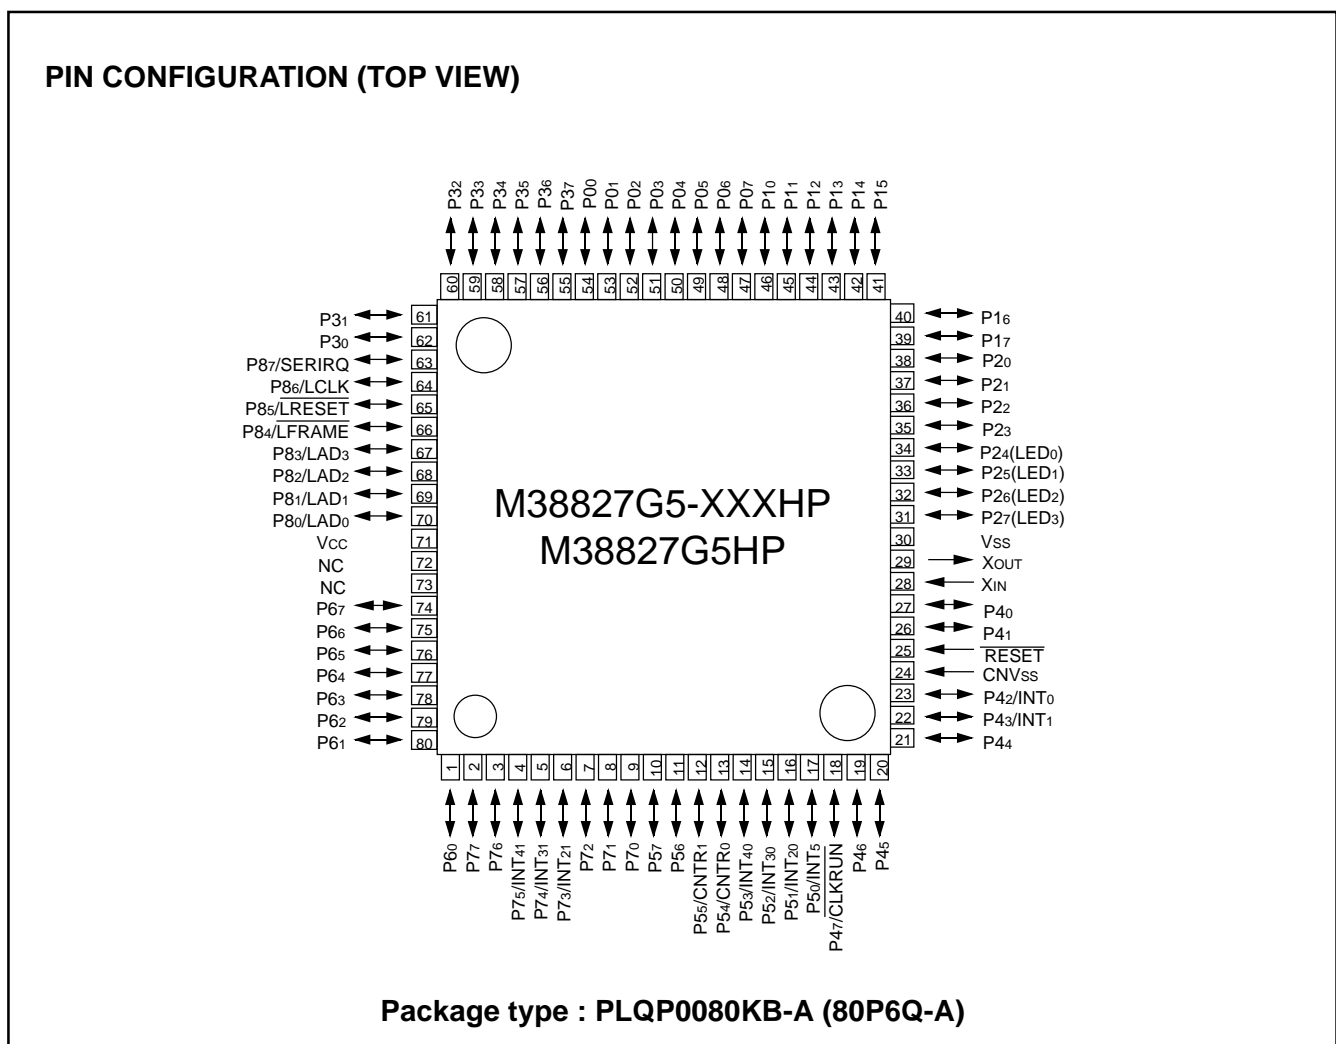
PIN CONFIGURATION (TOP VIEW)

P3$_2$ P3$_3$ P3$_4$ P3$_5$ P3$_6$ P3$_7$ P0$_0$ P0$_1$ P0$_2$ P0$_3$ P0$_4$ P0$_5$ P0$_6$ P0$_7$ P1$_0$ P1$_1$ P1$_2$ P1$_3$ P1$_4$ P1$_5$

60 59 58 57 56 55 54 53 52 51 50 49 48 47 46 45 44 43 42 41

P3$_1$ 61
P3$_0$ 62
P8$_7$/SERIRQ 63
P8$_6$/LCLK 64
P8$_5$/$\overline{LRESET}$ 65
P8$_4$/$\overline{LFRAME}$ 66
P8$_3$/LAD$_3$ 67
P8$_2$/LAD$_2$ 68
P8$_1$/LAD$_1$ 69
P8$_0$/LAD$_0$ 70
V$_{CC}$ 71
NC 72
NC 73
P6$_7$ 74
P6$_6$ 75
P6$_5$ 76
P6$_4$ 77
P6$_3$ 78
P6$_2$ 79
P6$_1$ 80

M38827G5-XXXHP
M38827G5HP

40 P1$_6$
39 P1$_7$
38 P2$_0$
37 P2$_1$
36 P2$_2$
35 P2$_3$
34 P2$_4$(LED$_0$)
33 P2$_5$(LED$_1$)
32 P2$_6$(LED$_2$)
31 P2$_7$(LED$_3$)
30 V$_{SS}$
29 X$_{OUT}$
28 X$_{IN}$
27 P4$_0$
26 P4$_1$
25 $\overline{RESET}$
24 CNV$_{SS}$
23 P4$_2$/INT$_0$
22 P4$_3$/INT$_1$
21 P4$_4$

1 2 3 4 5 6 7 8 9 10 11 12 13 14 15 16 17 18 19 20

P6$_0$ P7$_7$ P7$_6$ P7$_5$/INT$_{41}$ P7$_4$/INT$_{31}$ P7$_3$/INT$_{21}$ P7$_2$ P7$_1$ P7$_0$ P5$_7$ P5$_6$ P5$_5$/CNTR$_1$ P5$_4$/CNTR$_0$ P5$_3$/INT$_{40}$ P5$_2$/INT$_{30}$ P5$_1$/INT$_{20}$ P5$_0$/INT$_5$ P4$_7$/$\overline{CLKRUN}$ P4$_6$ P4$_5$

Package type : PLQP0080KB-A (80P6Q-A)